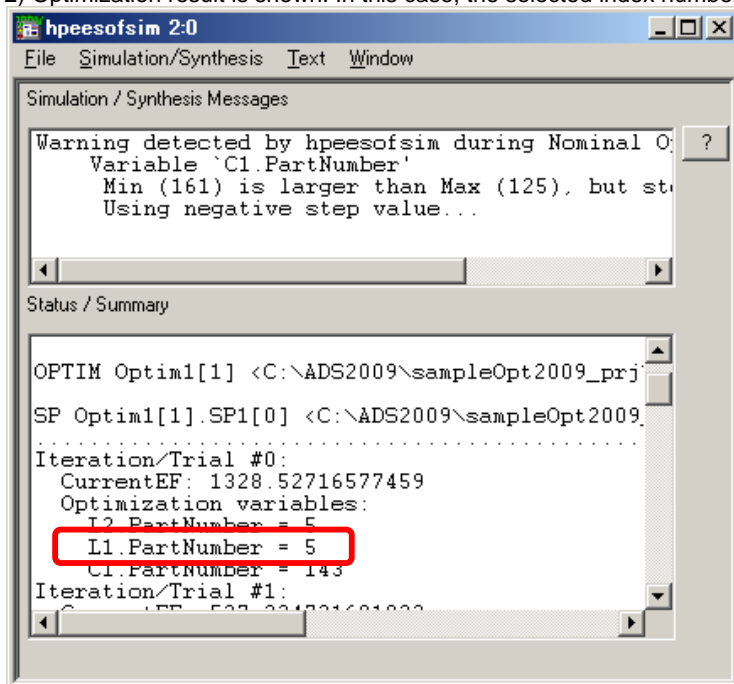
2) Optimization result is shown. In this case, the selected index numbe

hpeesofsim 2:0

File Simulation/Synthesis Text Window

Simulation / Synthesis Messages

Warning detected by hpeesofsim during Nominal O
Variable `C1.PartNumber'
Min (161) is larger than Max (125), but st
Using negative step value...

?

Status / Summary

OPTIM Optim1[1] <C:\ADS2009\sampleOpt2009_prj

SP Optim1[1].SP1[0] <C:\ADS2009\sampleOpt2009_

..........................................

Iteration/Trial #0:
CurrentEF: 1328.52716577459
Optimization variables:
L2.PartNumber = 5
L1.PartNumber = 5
C1.PartNumber = 143
Iteration/Trial #1:
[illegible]